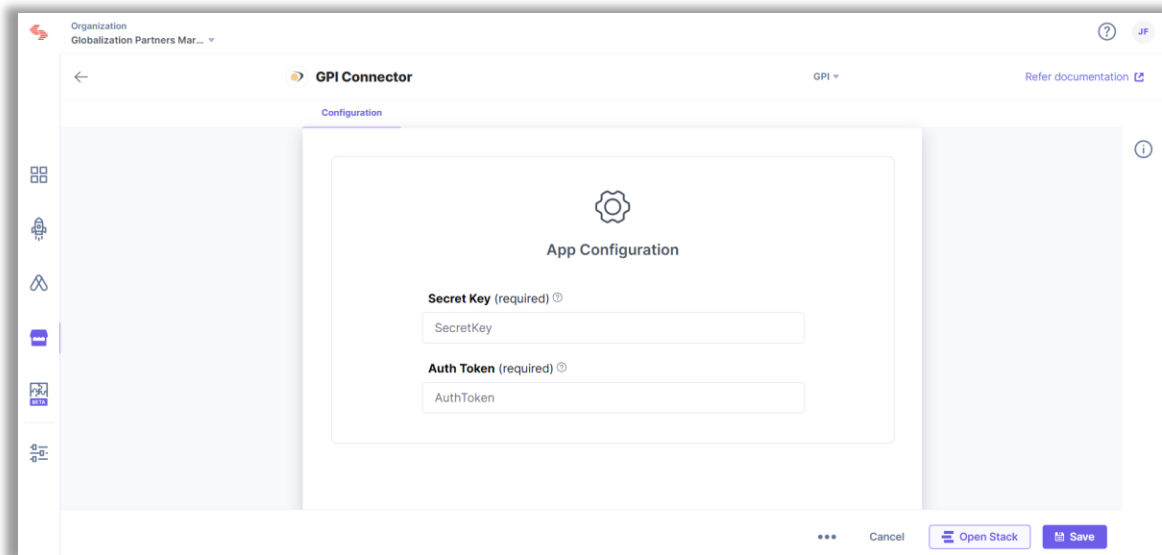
Organization
Globalization Partners Mar...

JF

GPI Connector

GPI

Refer documentation

Configuration

App Configuration

Secret Key (required)

SecretKey

Auth Token (required)

AuthToken

BETA

Cancel

Open Stack

Save